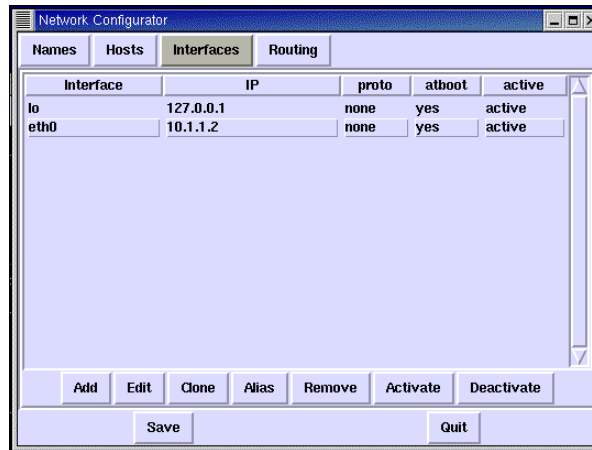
Network Configurator

Names | Hosts | Interfaces | Routing

| Interface | IP | proto | atboot | active |
|---|---|---|---|---|
| lo | 127.0.0.1 | none | yes | active |
| eth0 | 10.1.1.2 | none | yes | active |

Add | Edit | Clone | Alias | Remove | Activate | Deactivate

Save | Quit